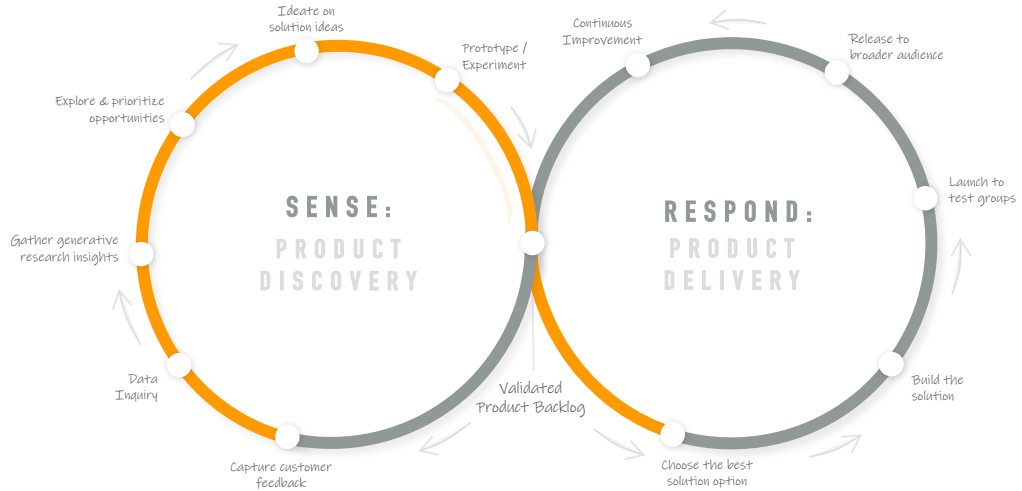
Ideate on solution ideas

Prototype / Experiment

Explore & prioritize opportunities

Gather generative research insights

Data Inquiry

Capture customer feedback

SENSE:
PRODUCT DISCOVERY

Validated Product Backlog

Continuous Improvement

Release to broader audience

Launch to test groups

RESPOND:
PRODUCT DELIVERY

Build the solution

Choose the best solution option